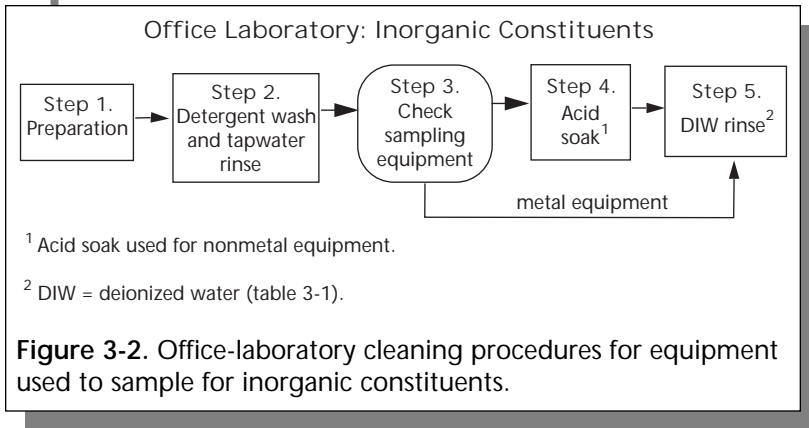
Office Laboratory: Inorganic Constituents

Step 1. Preparation

Step 2. Detergent wash and tapwater rinse

Step 3. Check sampling equipment

Step 4. Acid soak$^1$

Step 5. DIW rinse$^2$

metal equipment

$^1$ Acid soak used for nonmetal equipment.

$^2$ DIW = deionized water (table 3-1).

**Figure 3-2.** Office-laboratory cleaning procedures for equipment used to sample for inorganic constituents.